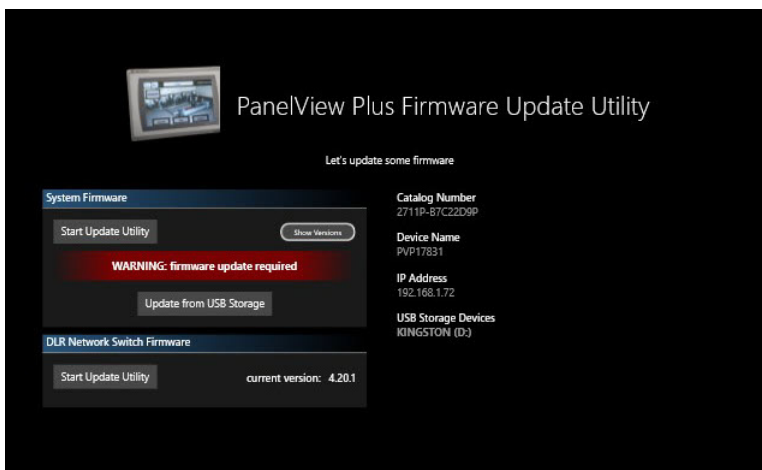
PanelView Plus Firmware Update Utility

Let's update some firmware

System Firmware

Start Update Utility

Show Versions

WARNING: firmware update required

Update from USB Storage

DLR Network Switch Firmware

Start Update Utility

current version: 4.20.1

Catalog Number
2711P-B7C22D9P

Device Name
PVP17831

IP Address
192.168.1.72

USB Storage Devices
KINGSTON (D:)